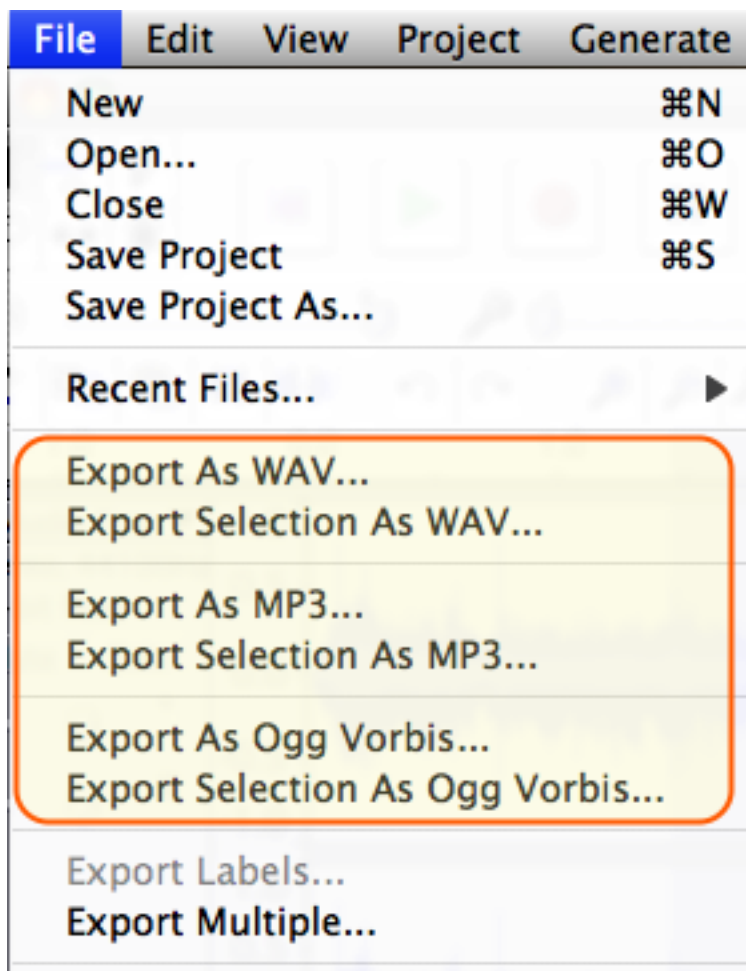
File Edit View Project Generate

New ⌘N
Open... ⌘O
Close ⌘W
Save Project ⌘S
Save Project As...

Recent Files... ▶

Export As WAV...
Export Selection As WAV...

Export As MP3...
Export Selection As MP3...

Export As Ogg Vorbis...
Export Selection As Ogg Vorbis...

Export Labels...
Export Multiple...